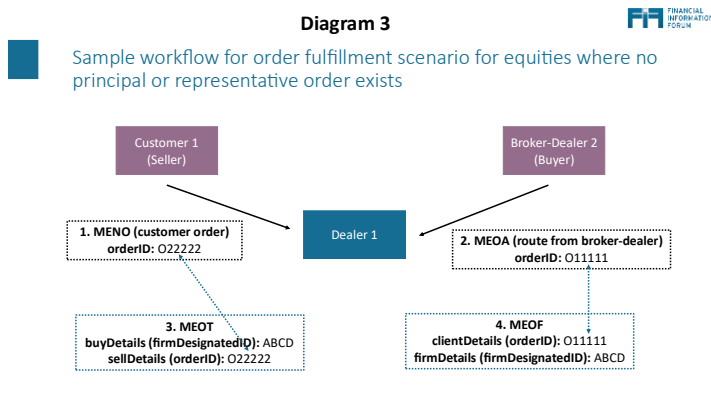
Diagram 3

FIF FINANCIAL INFORMATION FORUM

Sample workflow for order fulfillment scenario for equities where no principal or representative order exists

Customer 1
(Seller)

Broker-Dealer 2
(Buyer)

Dealer 1

1. MENO (customer order)
orderID: O22222

2. MEOA (route from broker-dealer)
orderID: O11111

3. MEOT
buyDetails (firmDesignatedID): ABCD
sellDetails (orderID): O22222

4. MEOF
clientDetails (orderID): O11111
firmDetails (firmDesignatedID): ABCD